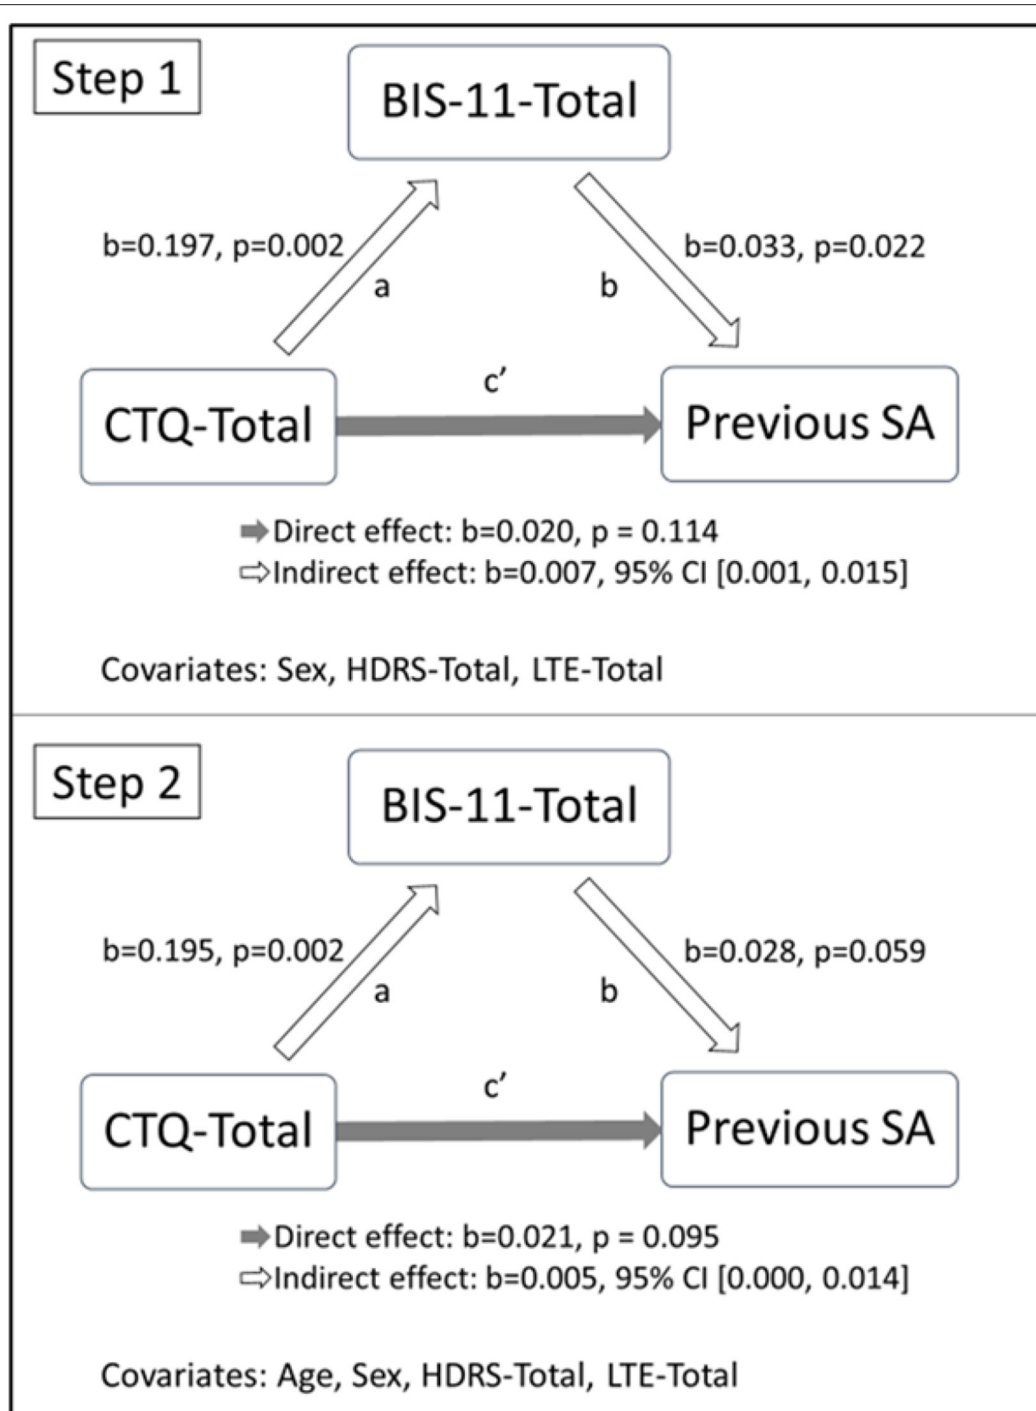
Step 1

BIS-11-Total

b=0.197, p=0.002

a

b

b=0.033, p=0.022

c'

CTQ-Total

Previous SA

➡Direct effect: b=0.020, p = 0.114
⇨Indirect effect: b=0.007, 95% CI [0.001, 0.015]

Covariates: Sex, HDRS-Total, LTE-Total

Step 2

BIS-11-Total

b=0.195, p=0.002

a

b

b=0.028, p=0.059

c'

CTQ-Total

Previous SA

➡Direct effect: b=0.021, p = 0.095
⇨Indirect effect: b=0.005, 95% CI [0.000, 0.014]

Covariates: Age, Sex, HDRS-Total, LTE-Total